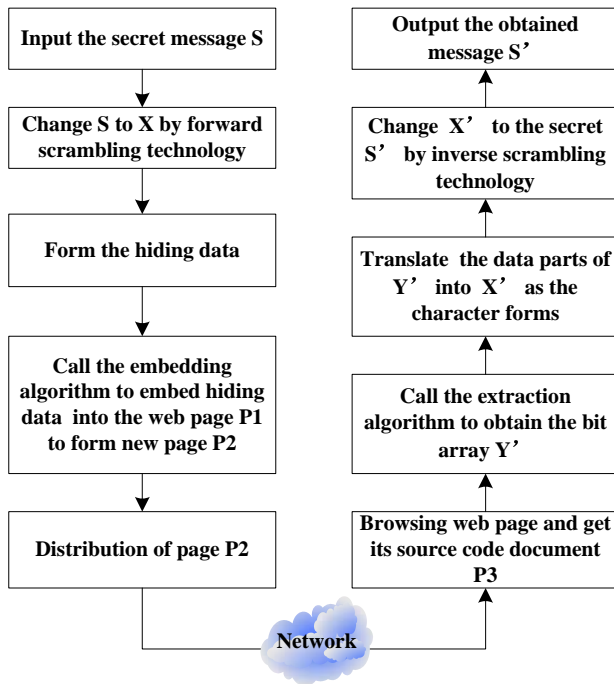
Input the secret message S

Change S to X by forward scrambling technology

Form the hiding data

Call the embedding algorithm to embed hiding data into the web page P1 to form new page P2

Distribution of page P2

Network

Browsing web page and get its source code document P3

Call the extraction algorithm to obtain the bit array Y’

Translate the data parts of Y’ into X’ as the character forms

Change X’ to the secret S’ by inverse scrambling technology

Output the obtained message S’